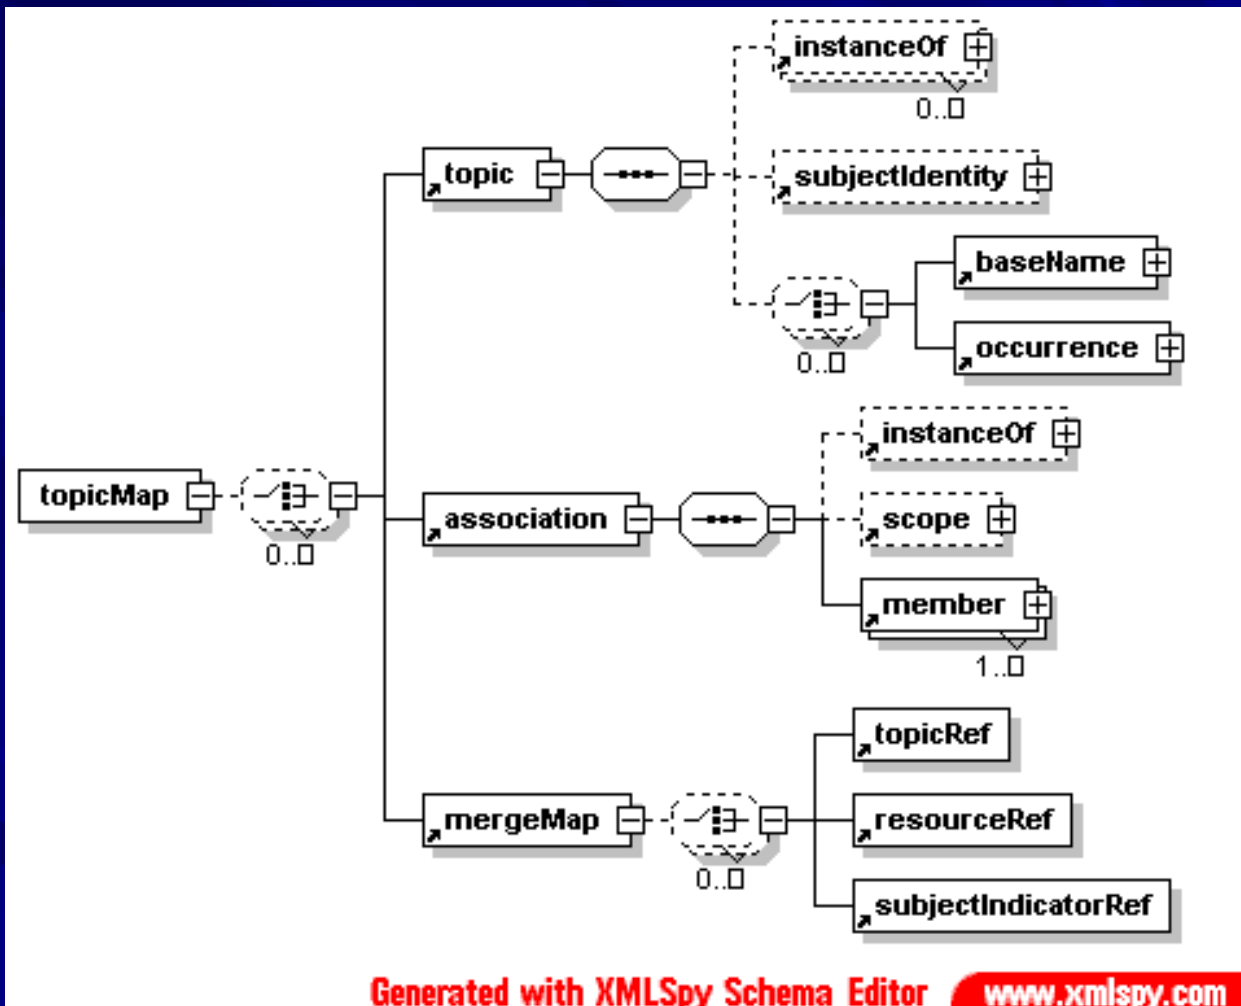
instanceOf

0..∞

topic

subjectIdentity

baseName

occurrence

0..∞

instanceOf

topicMap

association

scope

0..∞

member

1..∞

topicRef

mergeMap

resourceRef

0..∞

subjectIndicatorRef

Generated with XMLSpy Schema Editor www.xmlspy.com